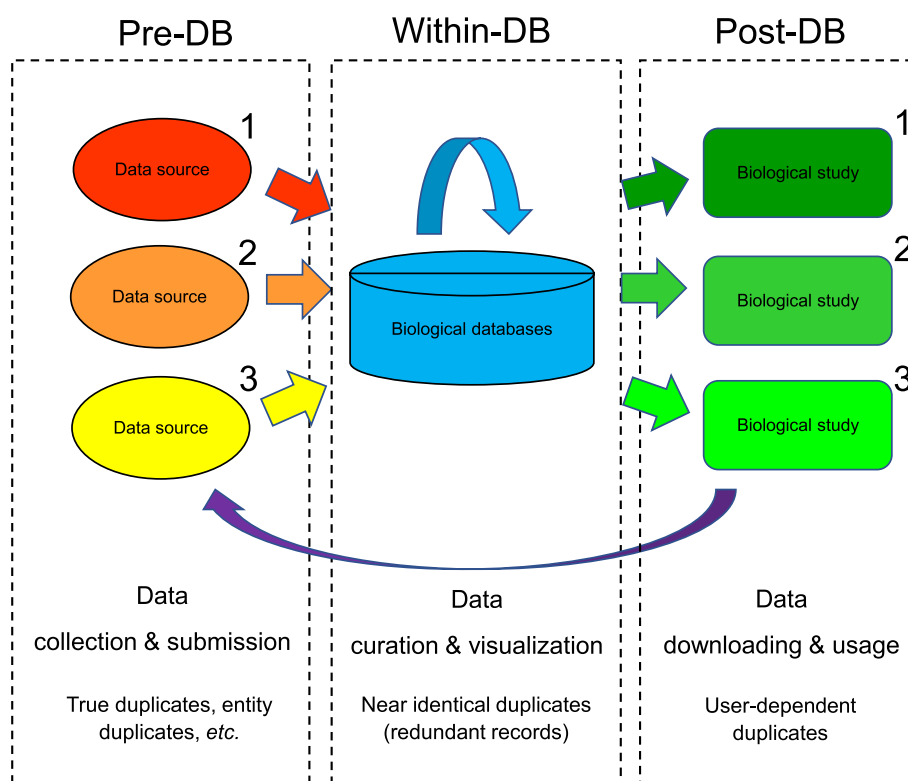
Pre-DB

Within-DB

Post-DB

1

Data source

2

Data source

3

Data source

Biological databases

1

Biological study

2

Biological study

3

Biological study

Data

collection & submission

True duplicates, entity duplicates, *etc.*

Data

curation & visualization

Near identical duplicates (redundant records)

Data

downloading & usage

User-dependent duplicates